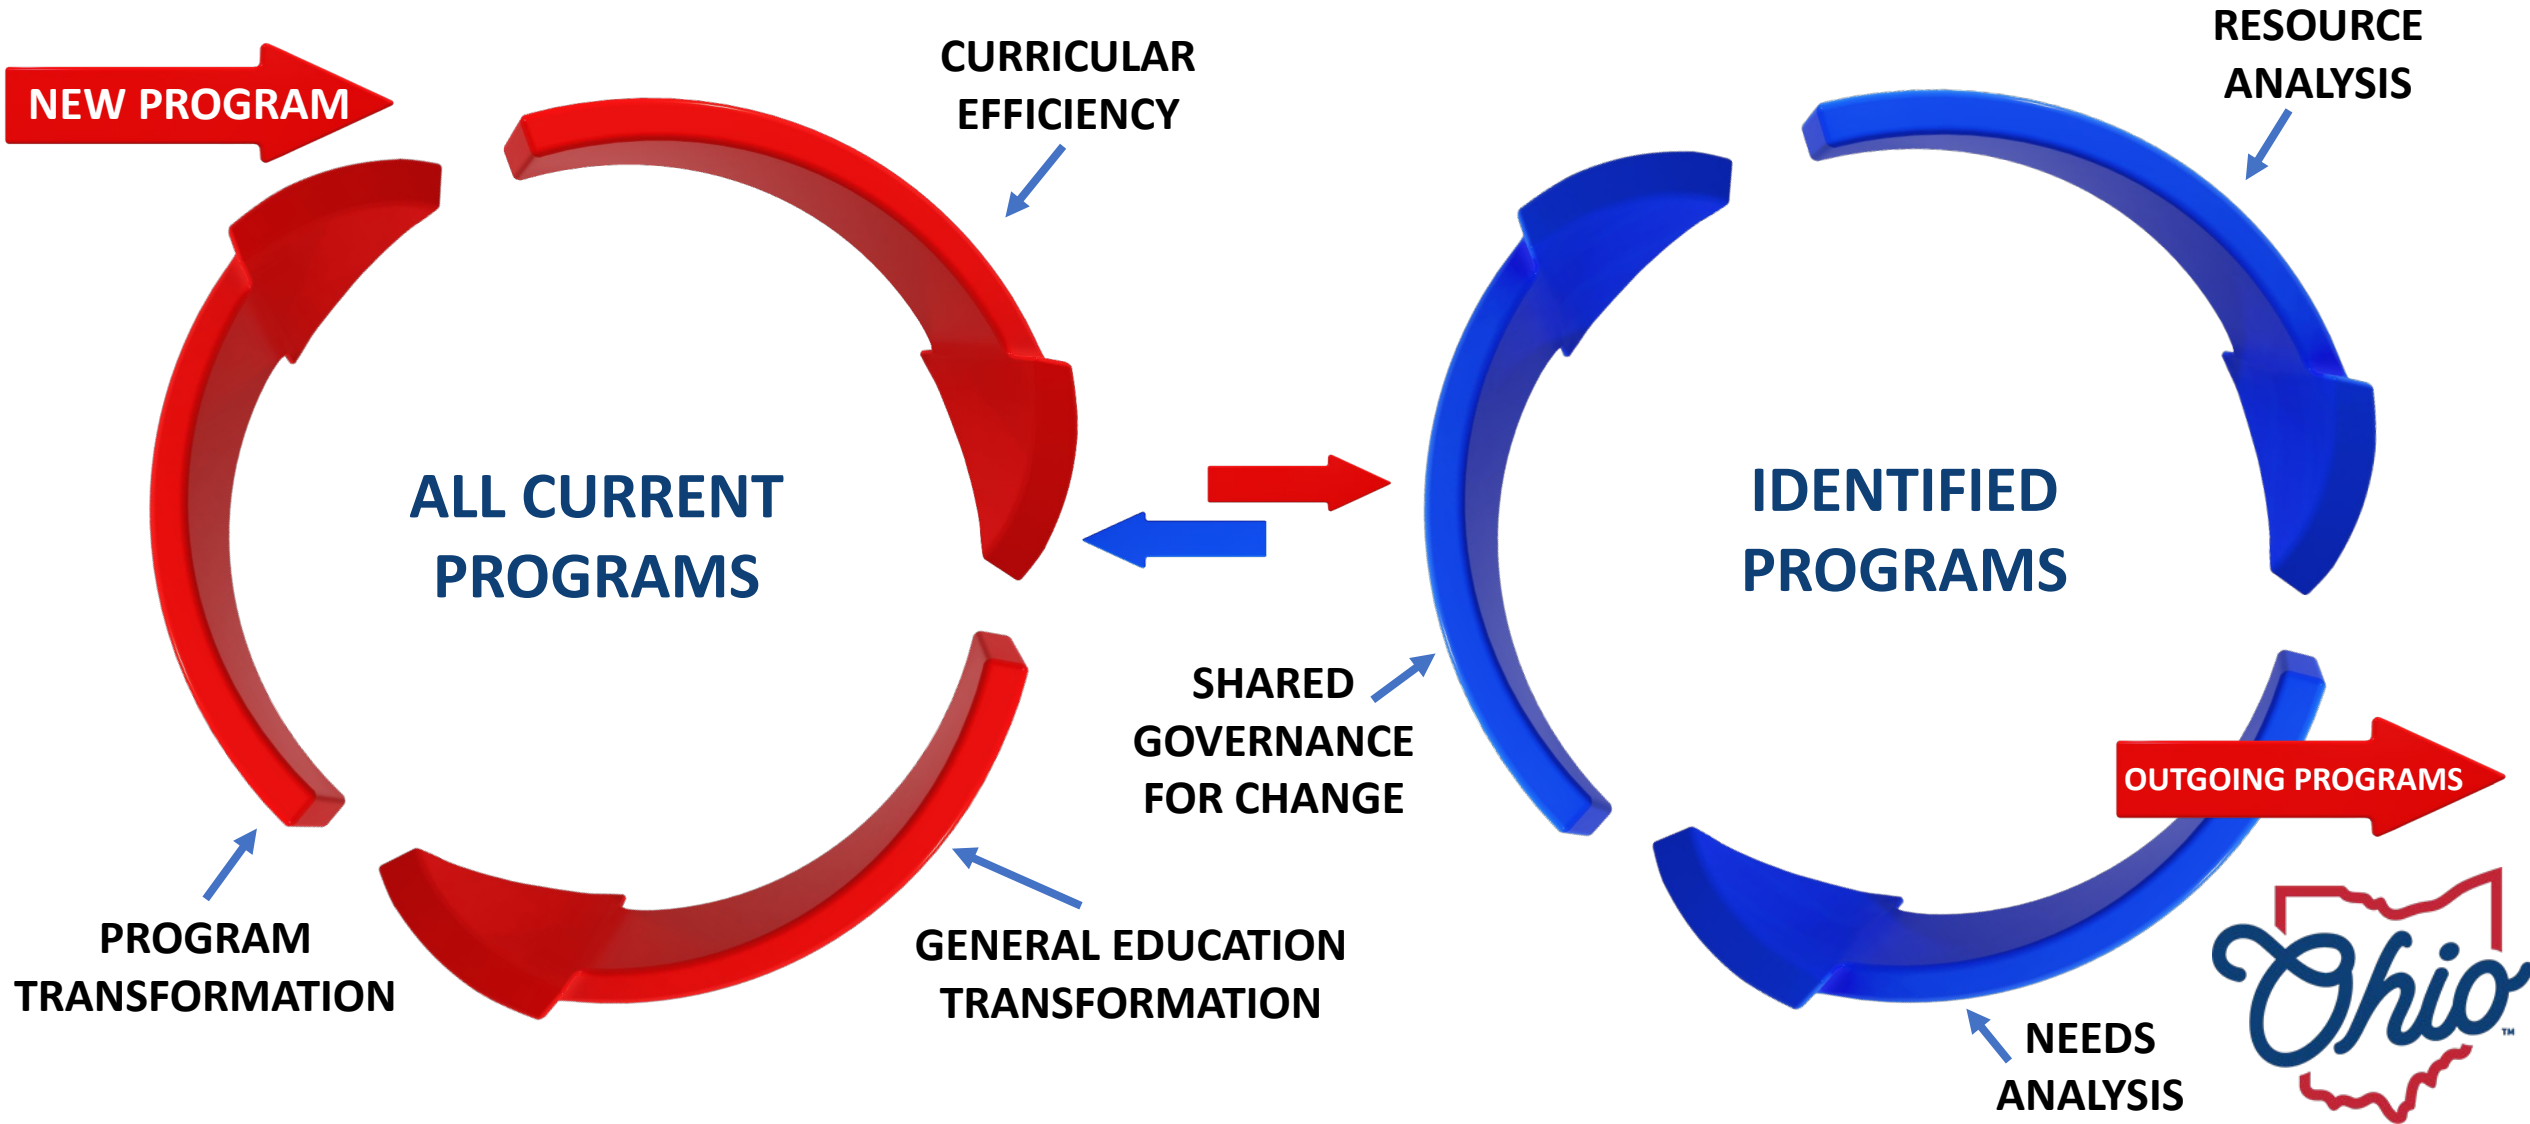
NEW PROGRAM

CURRICULAR EFFICIENCY

RESOURCE ANALYSIS

ALL CURRENT PROGRAMS

IDENTIFIED PROGRAMS

SHARED GOVERNANCE FOR CHANGE

OUTGOING PROGRAMS

PROGRAM TRANSFORMATION

GENERAL EDUCATION TRANSFORMATION

NEEDS ANALYSIS

Ohio™